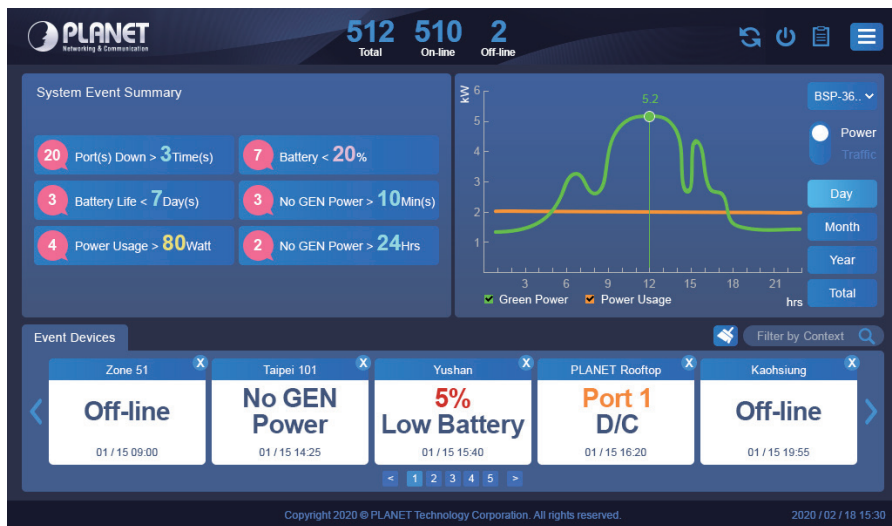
PLANET
Networking & Communication

512 Total
510 On-line
2 Off-line

System Event Summary

20 Port(s) Down > 3Time(s)
7 Battery < 20%
3 Battery Life < 7Day(s)
3 No GEN Power > 10Min(s)
4 Power Usage > 80Watt
2 No GEN Power > 24Hrs

kW
6
5
4
3
2
1
5.2
3 6 9 12 15 18 21
hrs
Green Power
Power Usage

BSP-36..
Power
Traffic
Day
Month
Year
Total

Event Devices
Filter by Context

Zone 51
Off-line
01 / 15 09:00

Taipei 101
No GEN Power
01 / 15 14:25

Yushan
5% Low Battery
01 / 15 15:40

PLANET Rooftop
Port 1 D/C
01 / 15 16:20

Kaohsiung
Off-line
01 / 15 19:55

< 1 2 3 4 5 >

Copyright 2020 © PLANET Technology Corporation. All rights reserved.
2020 / 02 / 18 15:30